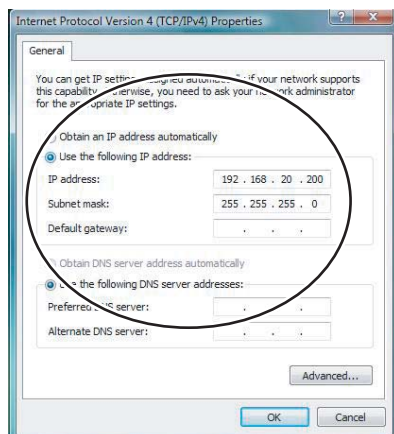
Internet Protocol Version 4 (TCP/IPv4) Properties

? X

General

You can get IP settin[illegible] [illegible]igned autom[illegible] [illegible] if your network supports this capabilit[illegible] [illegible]herwise, you need to ask your ne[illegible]ork administrator for the ap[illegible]opriate IP settings.

Obtain an IP address automatically

Use the following IP address:

IP address: 192 . 168 . 20 . 200

Subnet mask: 255 . 255 . 255 . 0

Default gateway: . . .

Obtain DNS server address automatically

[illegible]e the following DNS server addresses:

Preferred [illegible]S server: . . .

Alternate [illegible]NS server: . . .

Advanced...

OK Cancel